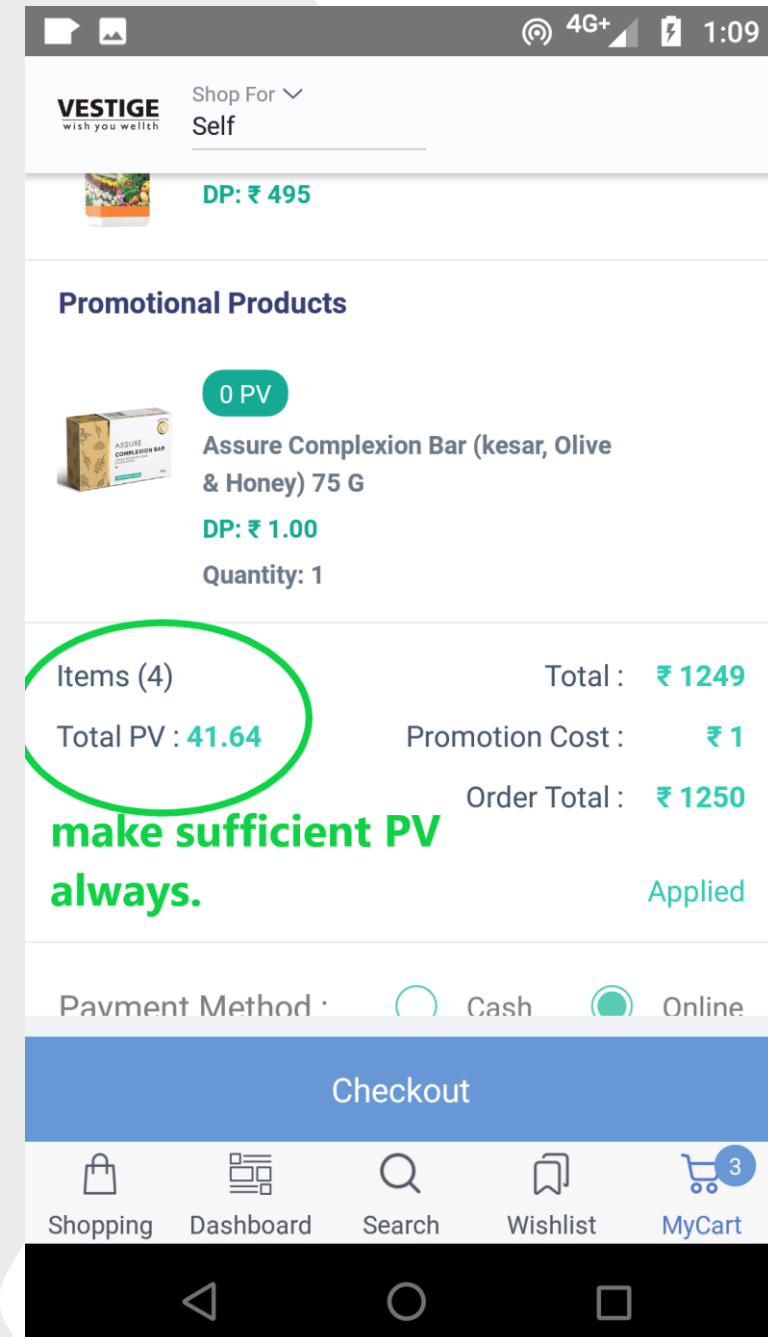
4G+ 1:09

VESTIGE
wish you wellth

Shop For
Self

DP: ₹ 495

Promotional Products

0 PV

ASSURE
COMPLEXION BAR

Assure Complexion Bar (kesar, Olive & Honey) 75 G

DP: ₹ 1.00

Quantity: 1

Items (4)

Total PV : 41.64

Total : ₹ 1249

Promotion Cost : ₹ 1

Order Total : ₹ 1250

make sufficient PV always.

Applied

Payment Method : Cash Online

Checkout

Shopping Dashboard Search Wishlist 3 MyCart